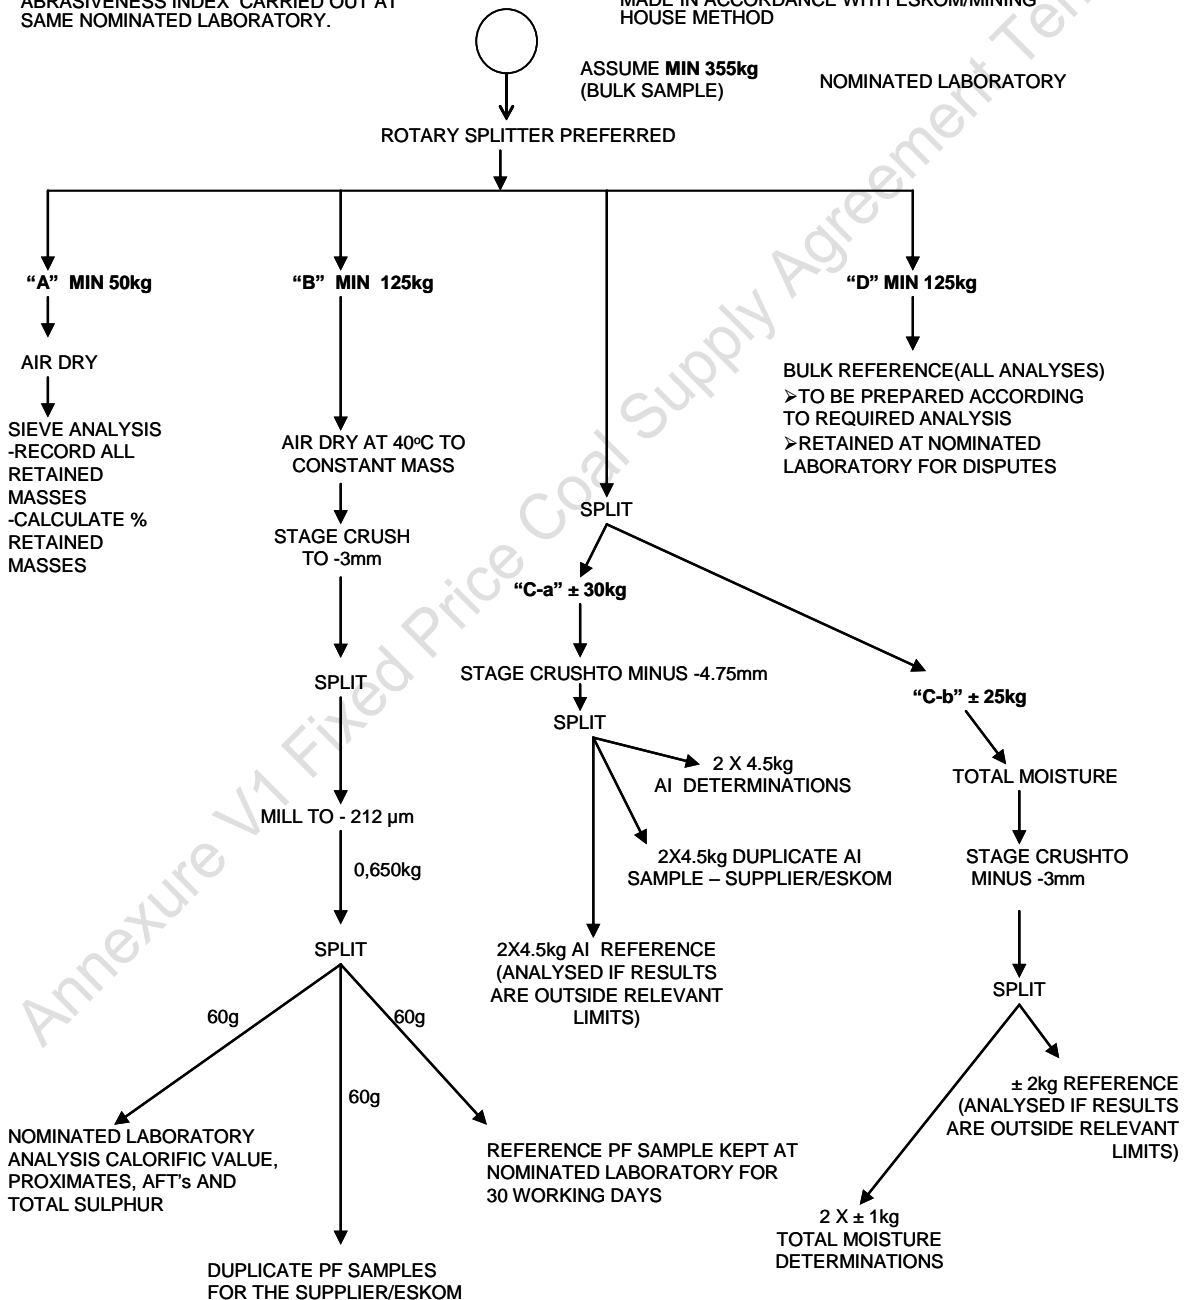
ABRASIVENESS INDEX CARRIED OUT AT SAME NOMINATED LABORATORY.

MADE IN ACCORDANCE WITH ESKOM/MINING HOUSE METHOD

ASSUME **MIN 355kg** (BULK SAMPLE)

NOMINATED LABORATORY

ROTARY SPLITTER PREFERRED

**"A" MIN 50kg**

AIR DRY

SIEVE ANALYSIS
-RECORD ALL RETAINED MASSES
-CALCULATE % RETAINED MASSES

**"B" MIN 125kg**

AIR DRY AT 40ºC TO CONSTANT MASS

STAGE CRUSH TO -3mm

SPLIT

MILL TO - 212 µm

0,650kg

SPLIT

60g

60g

60g

NOMINATED LABORATORY ANALYSIS CALORIFIC VALUE, PROXIMATES, AFT's AND TOTAL SULPHUR

DUPLICATE PF SAMPLES FOR THE SUPPLIER/ESKOM

REFERENCE PF SAMPLE KEPT AT NOMINATED LABORATORY FOR 30 WORKING DAYS

SPLIT

**"C-a" ± 30kg**

STAGE CRUSHTO MINUS -4.75mm

SPLIT

2 X 4.5kg AI DETERMINATIONS

2X4.5kg DUPLICATE AI SAMPLE – SUPPLIER/ESKOM

2X4.5kg AI REFERENCE (ANALYSED IF RESULTS ARE OUTSIDE RELEVANT LIMITS)

**"C-b" ± 25kg**

TOTAL MOISTURE

STAGE CRUSHTO MINUS -3mm

SPLIT

± 2kg REFERENCE (ANALYSED IF RESULTS ARE OUTSIDE RELEVANT LIMITS)

2 X ± 1kg TOTAL MOISTURE DETERMINATIONS

**"D" MIN 125kg**

BULK REFERENCE(ALL ANALYSES)
➢TO BE PREPARED ACCORDING TO REQUIRED ANALYSIS
➢RETAINED AT NOMINATED LABORATORY FOR DISPUTES

Annexure V1 Fixed Price Coal Supply Agreement Ter